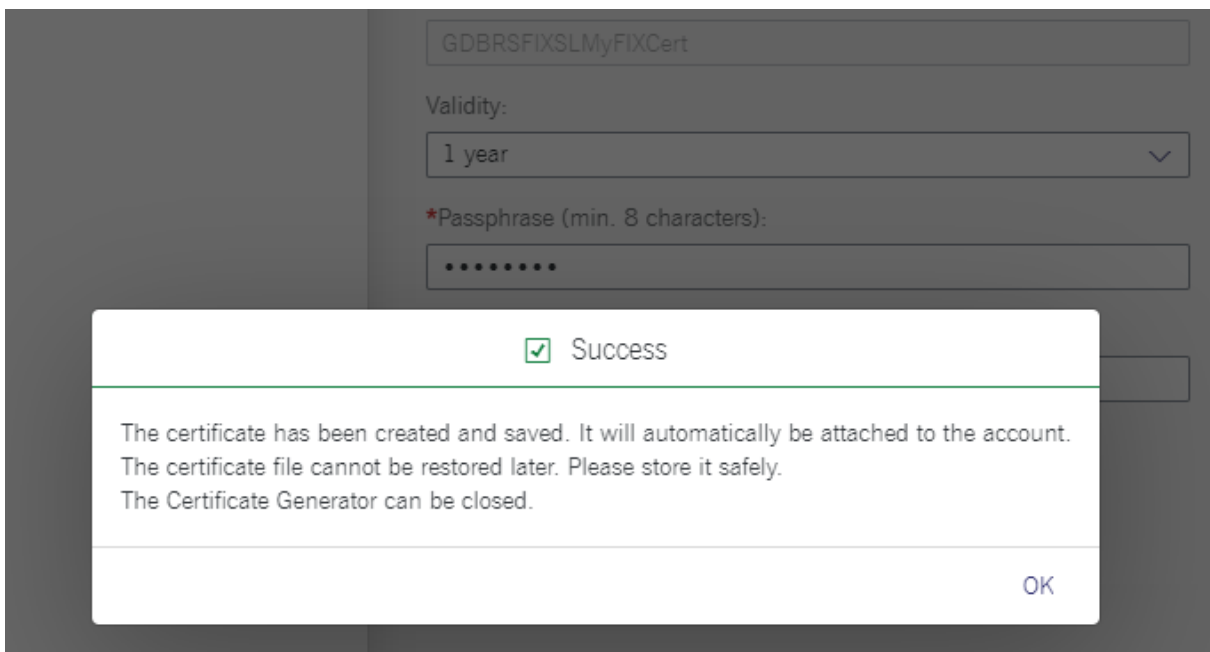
GDBRSFIXSLMyFIXCert

Validity:

1 year

*Passphrase (min. 8 characters):

•••••••••

Success

The certificate has been created and saved. It will automatically be attached to the account.
The certificate file cannot be restored later. Please store it safely.
The Certificate Generator can be closed.

OK